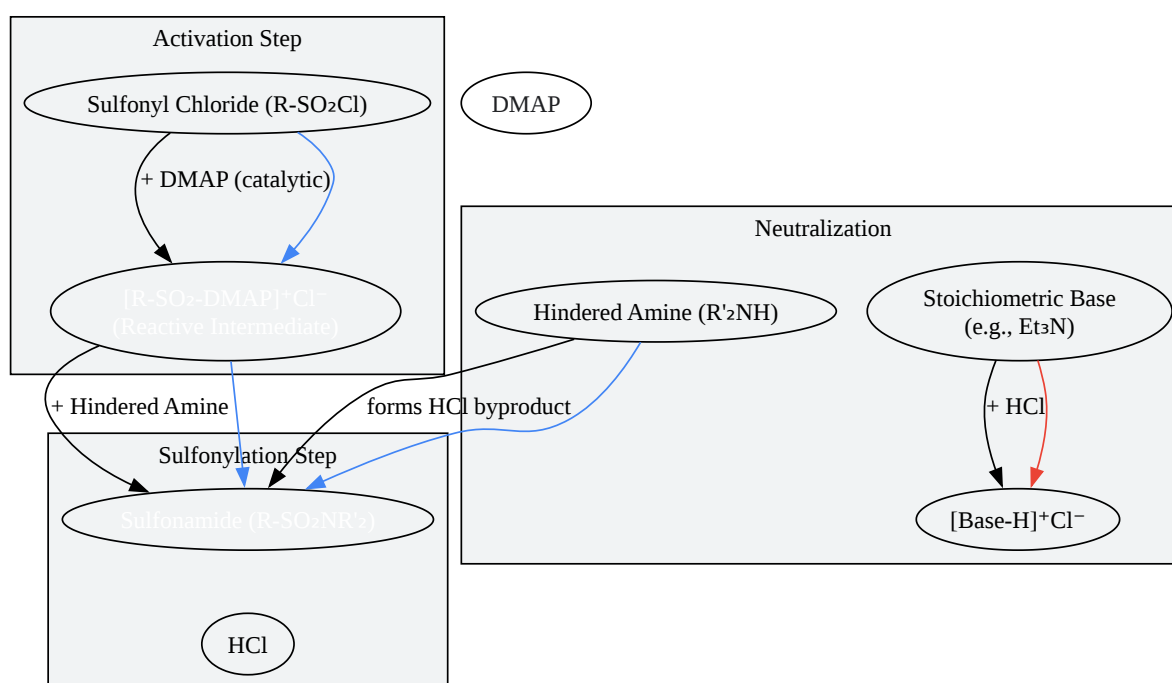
Activation Step

Sulfonyl Chloride (R-SO₂Cl)

DMAP

+ DMAP (catalytic)

[R-SO₂-DMAP]⁺Cl⁻
(Reactive Intermediate)

Neutralization

Hindered Amine (R'₂NH)

Stoichiometric Base
(e.g., Et₃N)

+ Hindered Amine

forms HCl byproduct

+ HCl

Sulfonylation Step

Sulfonamide (R-SO₂NR'₂)

[Base-H]⁺Cl⁻

HCl